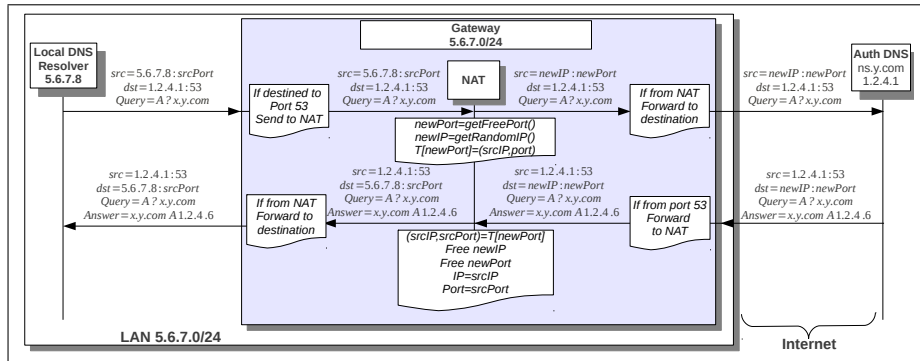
Gateway
5.6.7.0/24

Local DNS Resolver
5.6.7.8

Auth DNS
ns.y.com
1.2.4.1

src=5.6.7.8:srcPort
dst=1.2.4.1:53
Query=A?x.y.com

If destined to Port 53 Send to NAT

src=5.6.7.8:srcPort
dst=1.2.4.1:53
Query=A?x.y.com

NAT

src=newIP:newPort
dst=1.2.4.1:53
Query=A?x.y.com

If from NAT Forward to destination

src=newIP:newPort
dst=1.2.4.1:53
Query=A?x.y.com

newPort=getFreePort()
newIP=getRandomIP()
T[newPort]=(srcIP,port)

src=1.2.4.1:53
dst=5.6.7.8:srcPort
Query=A?x.y.com
Answer=x.y.com A 1.2.4.6

src=1.2.4.1:53
dst=5.6.7.8:srcPort
Query=A?x.y.com
Answer=x.y.com A 1.2.4.6

src=1.2.4.1:53
dst=newIP:newPort
Query=A?x.y.com
Answer=x.y.com A 1.2.4.6

src=1.2.4.1:53
dst=newIP:newPort
Query=A?x.y.com
Answer=x.y.com A 1.2.4.6

If from NAT Forward to destination

If from port 53 Forward to NAT

(srcIP,srcPort)=T[newPort]
Free newIP
Free newPort
IP=srcIP
Port=srcPort

LAN 5.6.7.0/24

Internet